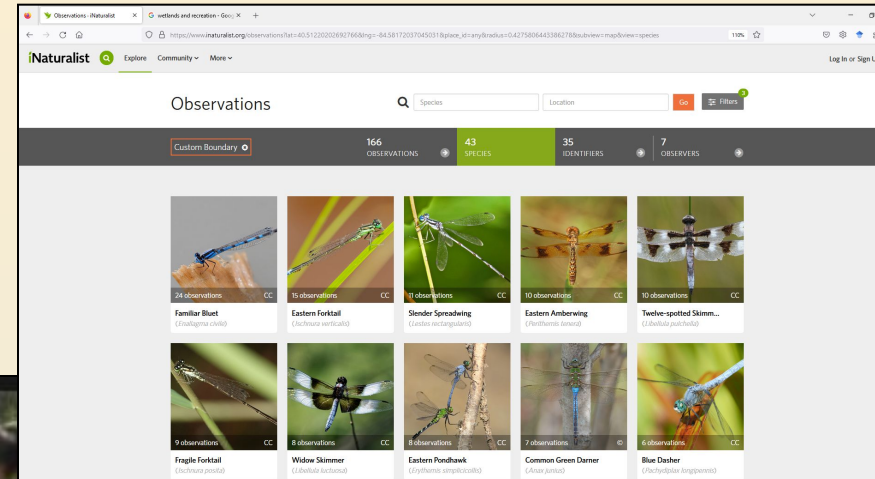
Observations · iNaturalist ×
G wetlands and recreation - Goog ×
+
https://www.inaturalist.org/observations?lat=40.51220202692766&lng=-84.58172037045031&place_id=any&radius=0.4275806443386278&subview=map&view=species
110%

iNaturalist Explore Community ⌄ More ⌄ Log In or Sign U

Observations

Species Location Go Filters 3

Custom Boundary

166 OBSERVATIONS
43 SPECIES
35 IDENTIFIERS
7 OBSERVERS

24 observations CC
Familiar Bluet
(Enallagma civile)

15 observations CC
Eastern Forktail
(Ischnura verticalis)

11 observations CC
Slender Spreadwing
(Lestes rectangularis)

10 observations CC
Eastern Amberwing
(Perithemis tenera)

10 observations CC
Twelve-spotted Skimm...
(Libellula pulchella)

9 observations CC
Fragile Forktail
(Ischnura posita)

8 observations CC
Widow Skimmer
(Libellula luctuosa)

8 observations CC
Eastern Pondhawk
(Erythemis simplicicollis)

7 observations ©
Common Green Darner
(Anax junius)

6 observations CC
Blue Dasher
(Pachydiplax longipennis)